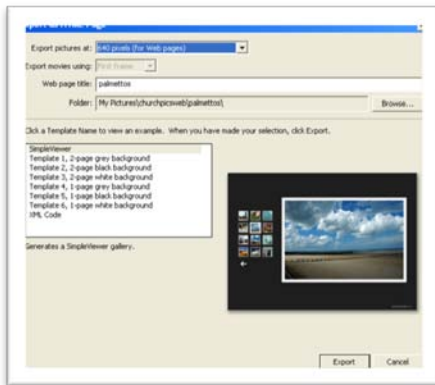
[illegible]

Export pictures at: 640 pixels (for Web pages)

Export movies using: First Frame

Web page title: palmettos

Folder: My Pictures\churchpicsweb\palmettos\

Browse...

Click a Template Name to view an example. When you have made your selection, click Export.

SimpleViewer
Template 1, 2-page grey background
Template 2, 2-page black background
Template 3, 2-page white background
Template 4, 1-page grey background
Template 5, 1-page black background
Template 6, 1-page white background
XML Code

Generates a SimpleViewer gallery.

Export

Cancel